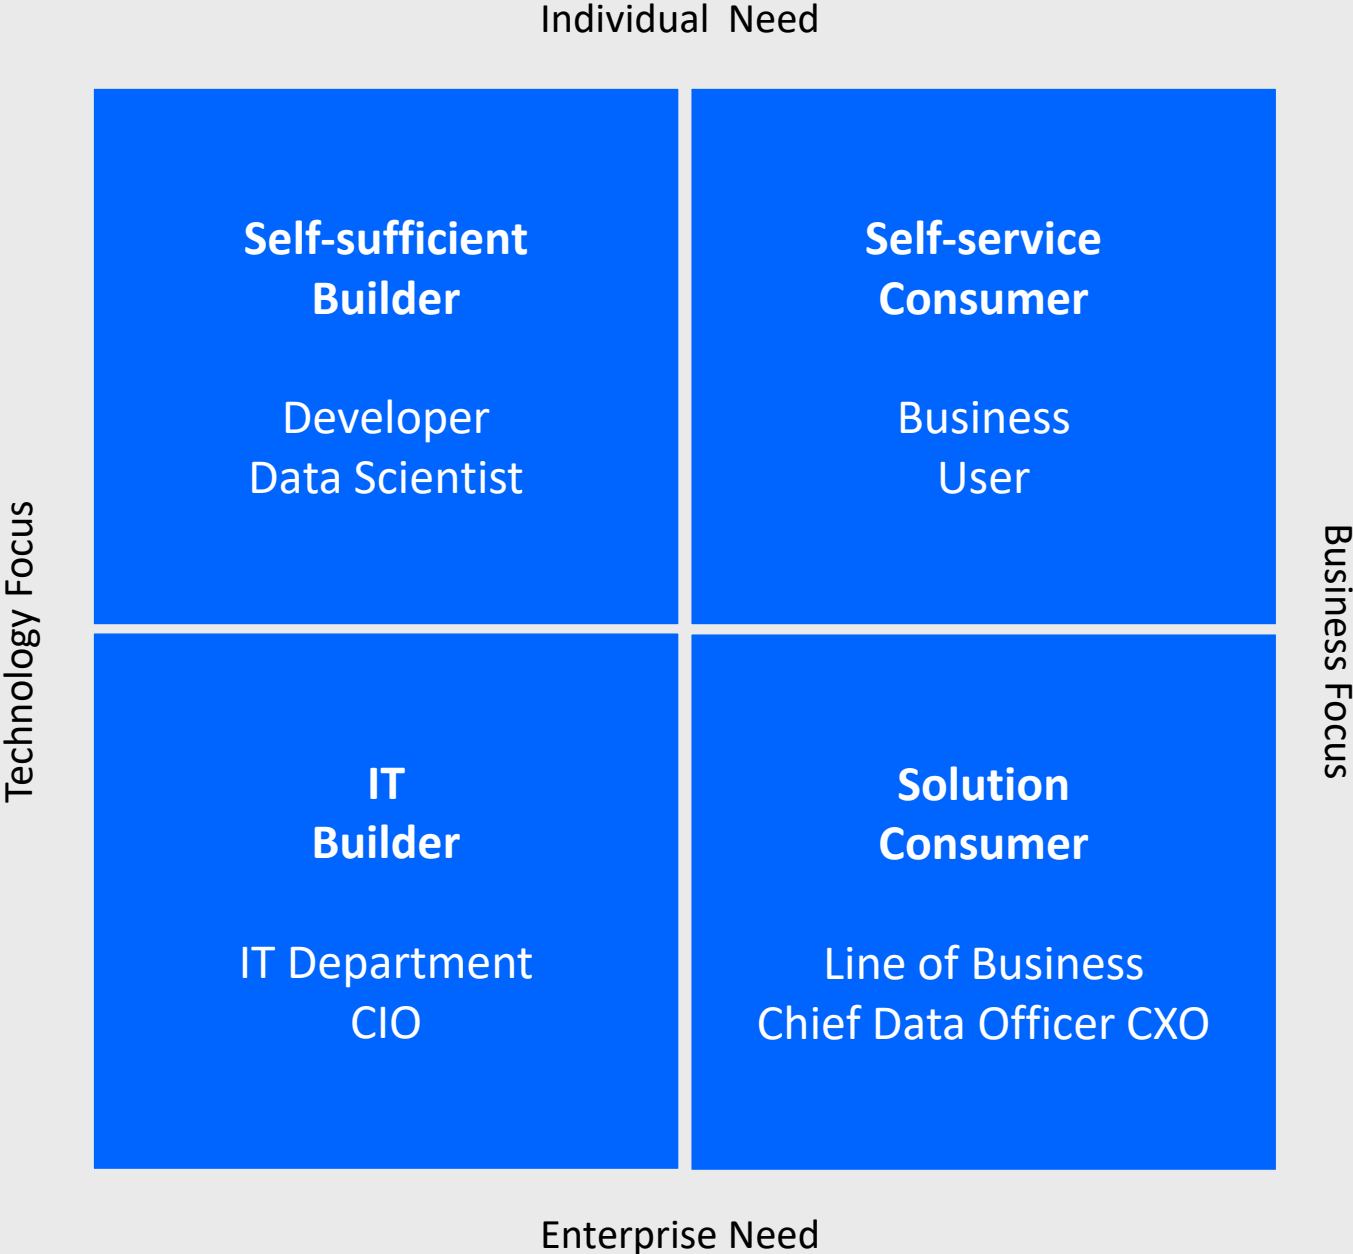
Individual Need

Technology Focus

Business Focus

Self-sufficient Builder

Developer
Data Scientist

Self-service Consumer

Business User

IT Builder

IT Department
CIO

Solution Consumer

Line of Business
Chief Data Officer CXO

Enterprise Need